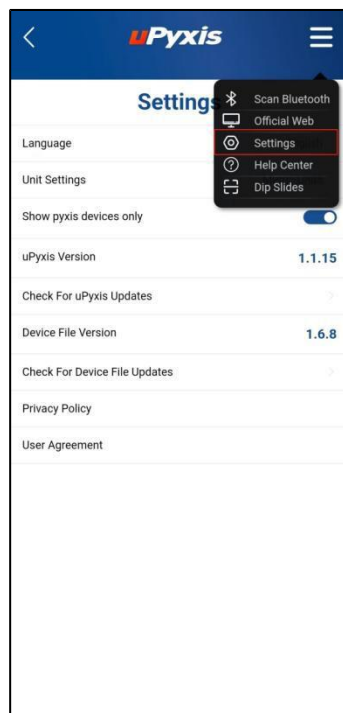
uPyxis

Settings

Scan Bluetooth
Official Web
Settings
Help Center
Dip Slides

Language

Unit Settings

Show pyxis devices only

uPyxis Version 1.1.15

Check For uPyxis Updates

Device File Version 1.6.8

Check For Device File Updates

Privacy Policy

User Agreement